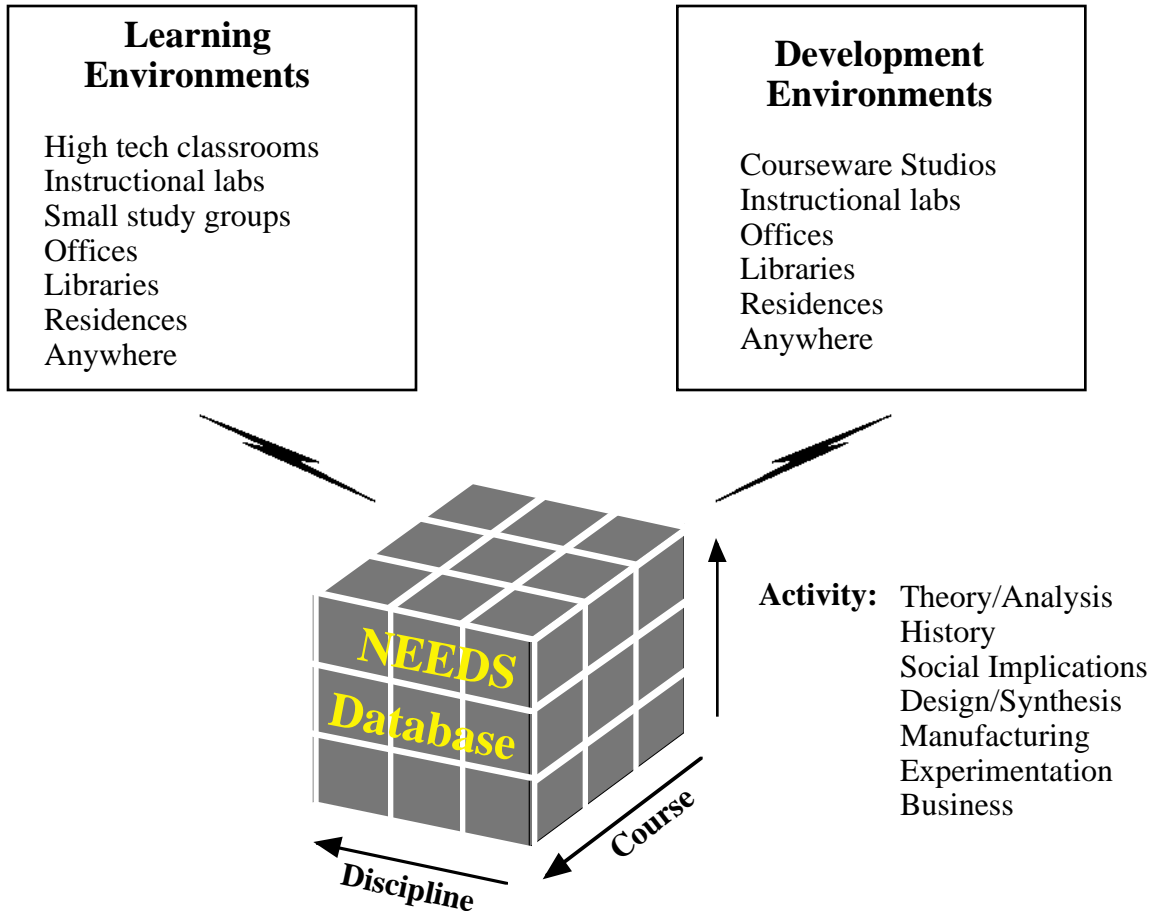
Learning Environments

High tech classrooms
Instructional labs
Small study groups
Offices
Libraries
Residences
Anywhere

Development Environments

Courseware Studios
Instructional labs
Offices
Libraries
Residences
Anywhere

NEEDS Database

Activity: Theory/Analysis
History
Social Implications
Design/Synthesis
Manufacturing
Experimentation
Business

Course

Discipline